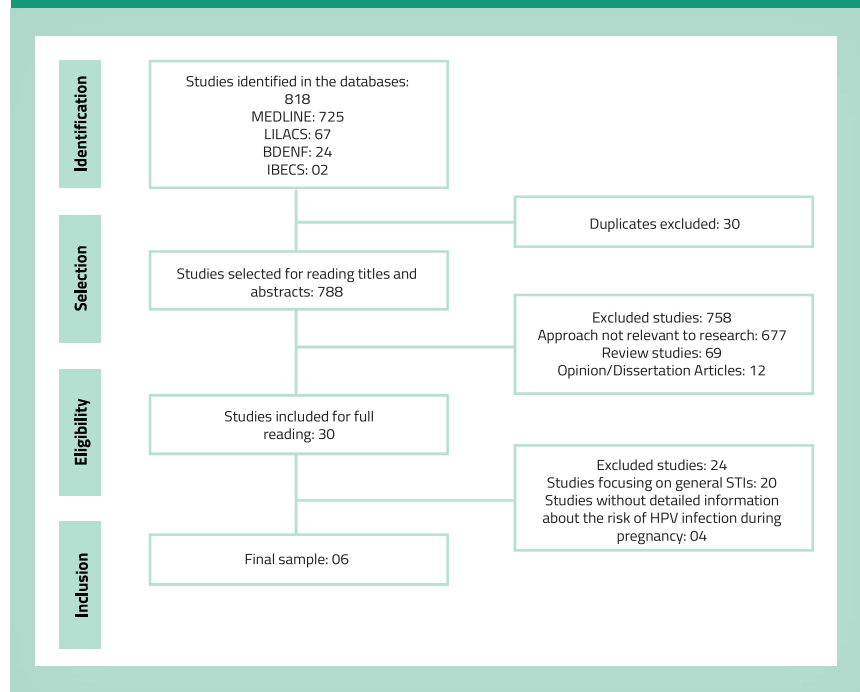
Identification

Studies identified in the databases: 818
MEDLINE: 725
LILACS: 67
BDENF: 24
IBECS: 02

Duplicates excluded: 30

Selection

Studies selected for reading titles and abstracts: 788

Excluded studies: 758
Approach not relevant to research: 677
Review studies: 69
Opinion/Dissertation Articles: 12

Eligibility

Studies included for full reading: 30

Excluded studies: 24
Studies focusing on general STIs: 20
Studies without detailed information about the risk of HPV infection during pregnancy: 04

Inclusion

Final sample: 06